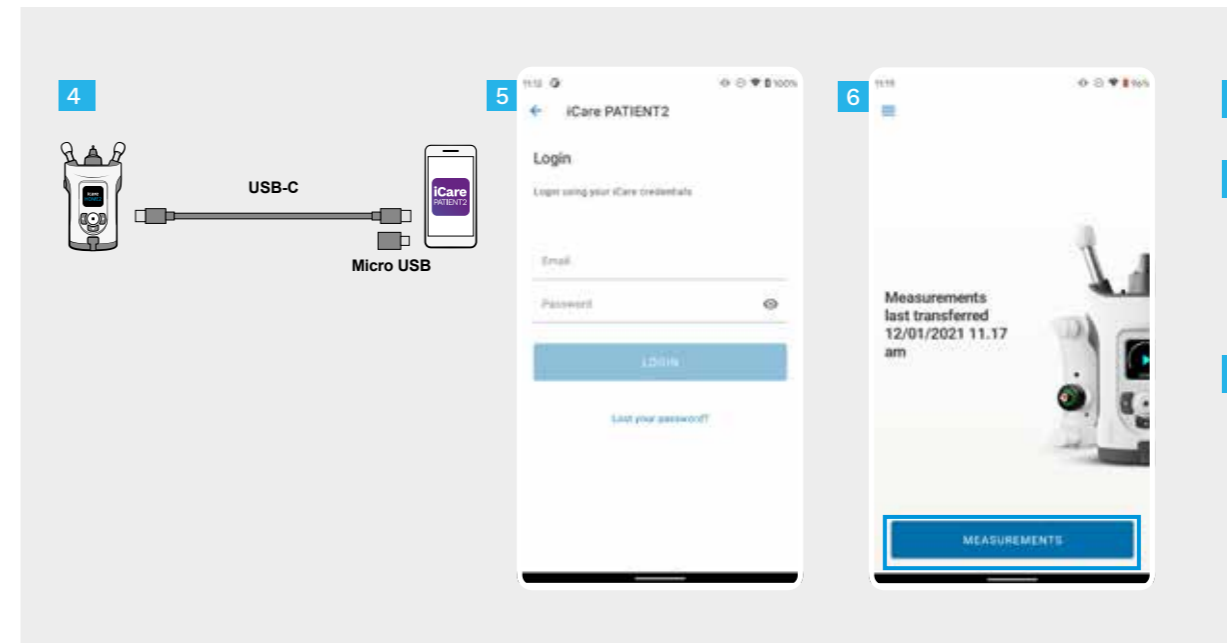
4

USB-C

Micro USB

iCare PATIENT2

5

11:12

100%

iCare PATIENT2

Login

Login using your iCare credentials

Email

Password

LOGIN

Lost your password?

6

11:11

96%

Measurements last transferred 12/01/2021 11.17 am

MEASUREMENTS